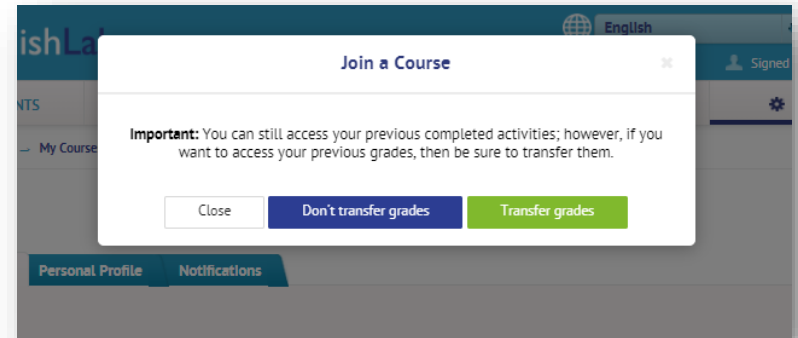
ishLa
English
Signed
NTS
My Course
Join a Course
×
Important: You can still access your previous completed activities; however, if you want to access your previous grades, then be sure to transfer them.
Close
Don't transfer grades
Transfer grades
Personal Profile
Notifications